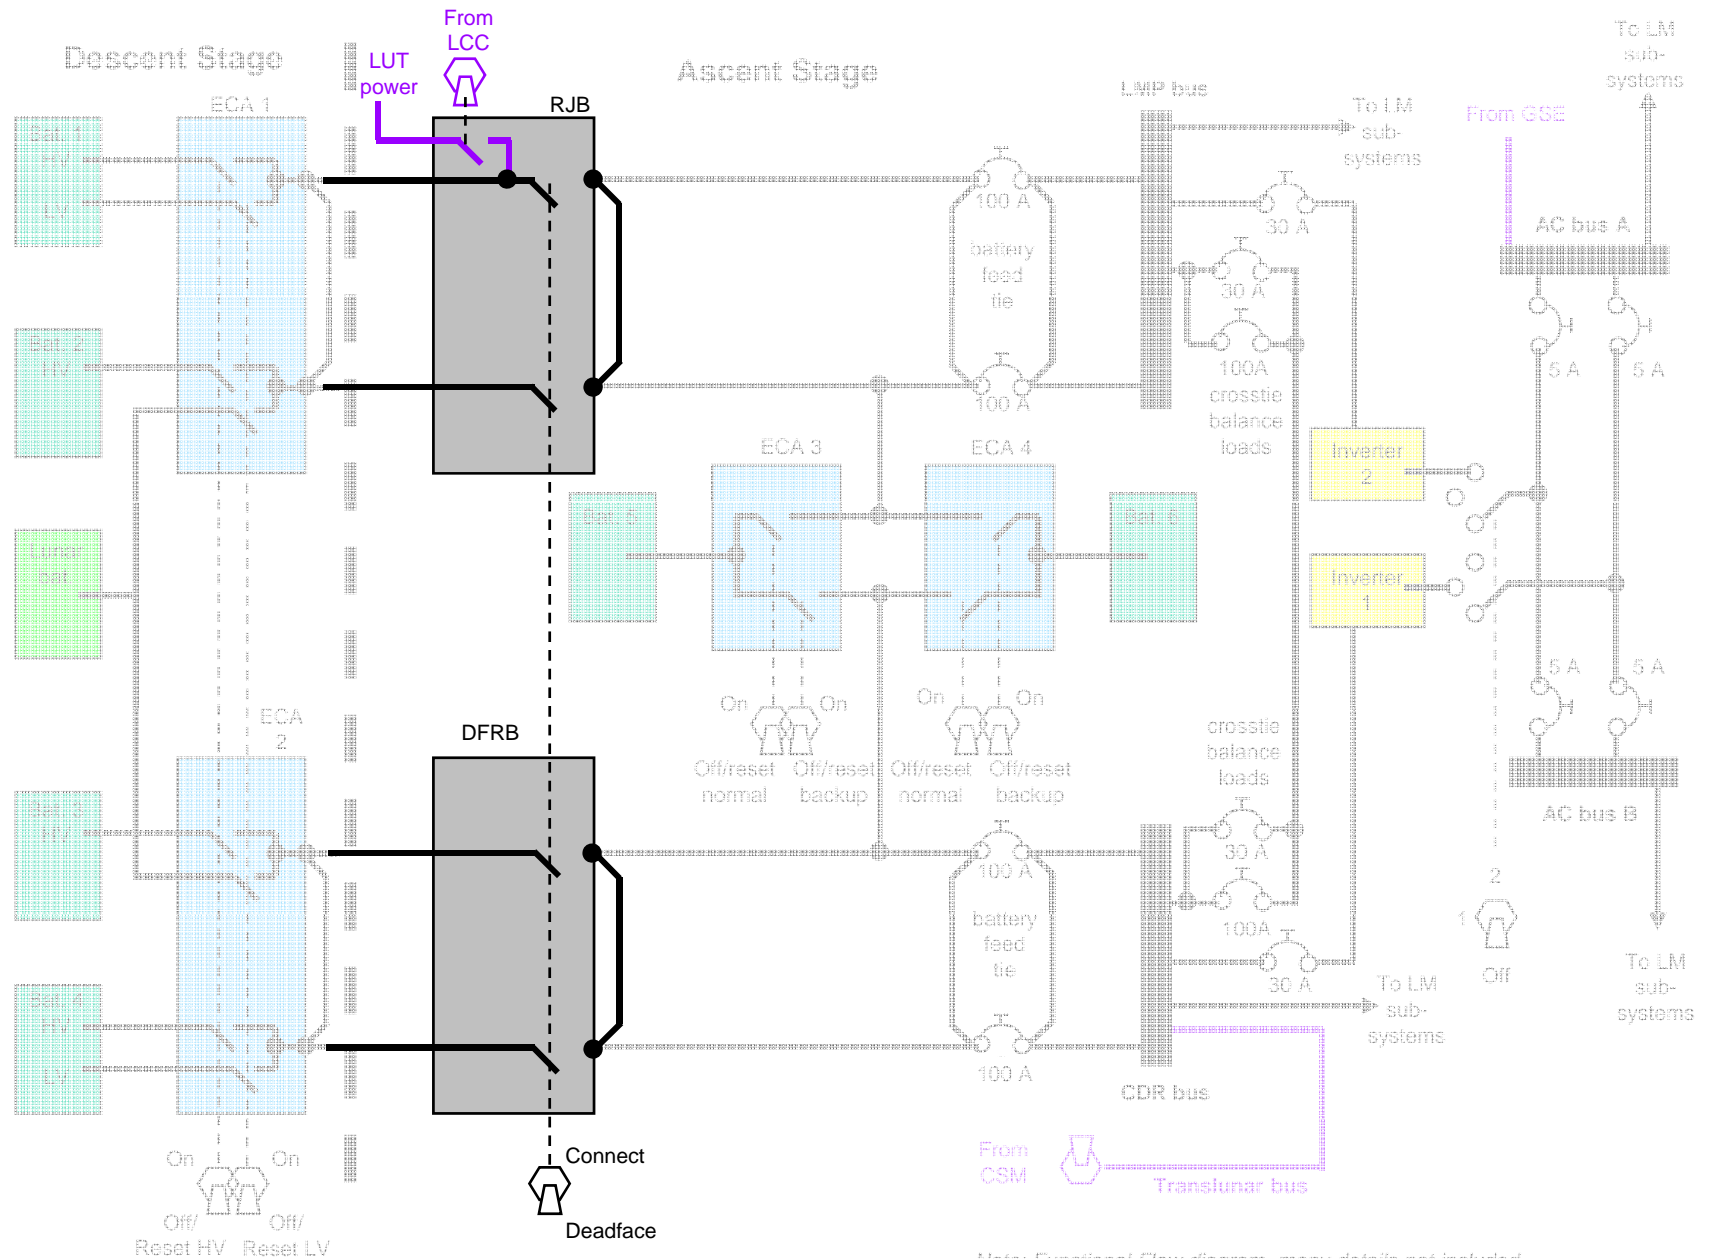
Descent Stage

From LCC

LUT power

RJB

Ascent Stage

To LM sub-systems

LMP bus

To LM sub-systems

From GSE

ECA 1

Bat 1

HV

LV

100 A

battery feed tie

30 A

AC bus A

30 A

Bat 2

HV

100A crosstie balance loads

5 A

5 A

100 A

ECA 3

ECA 4

Inverter 2

Bat 5

Bat 6

Lunar batt

Inverter 1

On

On

On

On

5 A

5 A

ECA 2

DFRB

Off/reset normal

Off/reset backup

Off/reset normal

Off/reset backup

crosstie balance loads

AC bus B

Bat 3

HV

30 A

100 A

battery feed tie

2

1

100 A

Off

30 A

To LM sub-systems

To LM sub-systems

Bat 4

HV

LV

100 A

CDR bus

From CSM

Translunar bus

On

On

Connect

Off/ Reset HV

Off/ Reset LV

Deadface

Note: Functional flow diagram - many details not included